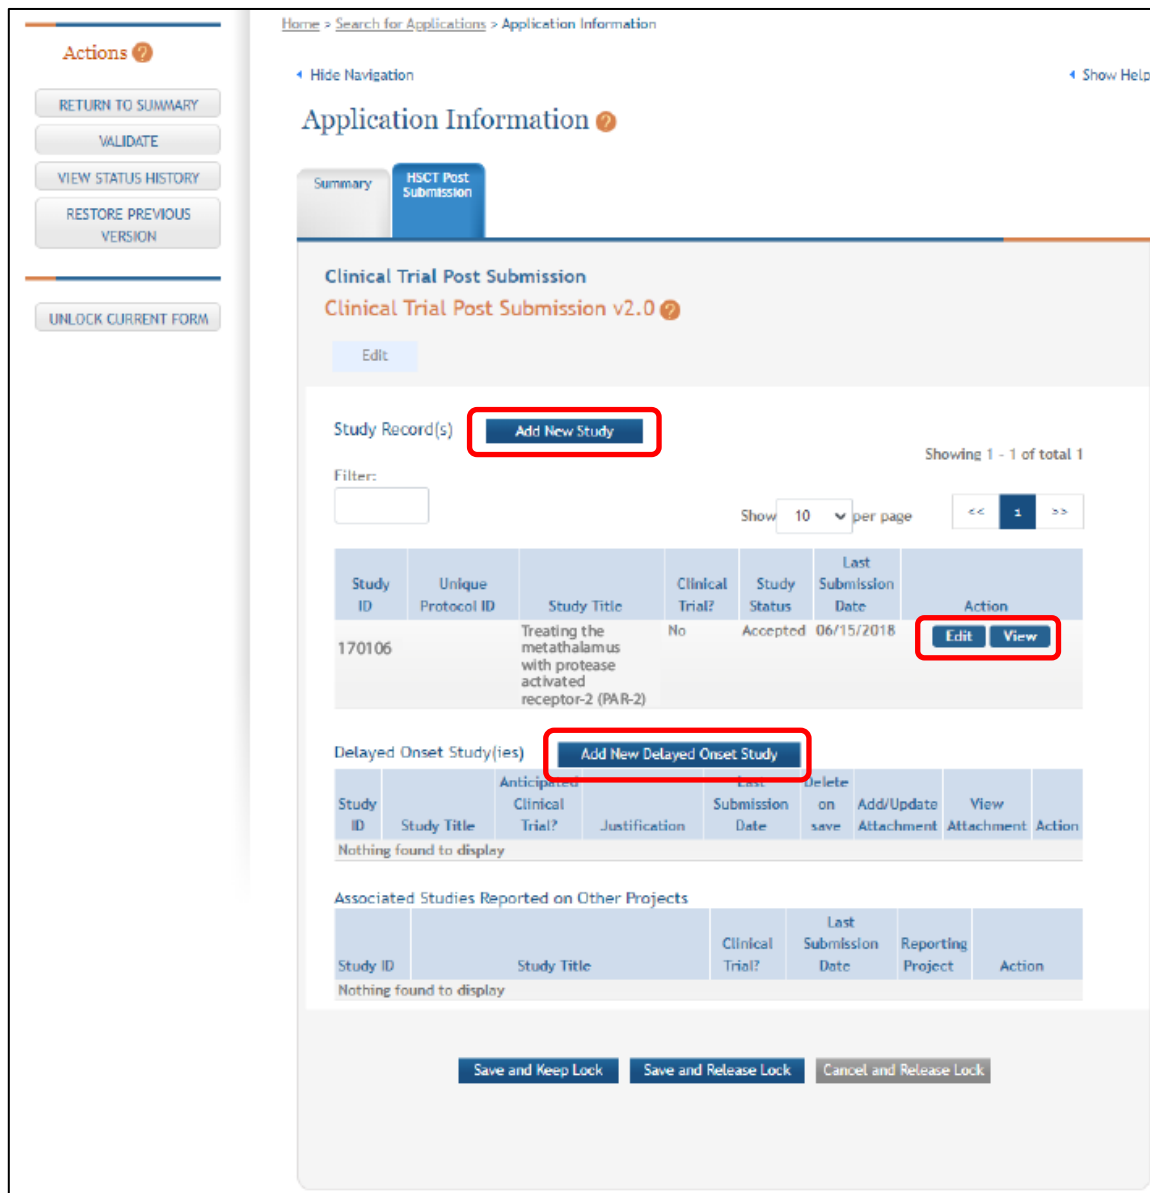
Actions

RETURN TO SUMMARY

VALIDATE

VIEW STATUS HISTORY

RESTORE PREVIOUS VERSION

UNLOCK CURRENT FORM

Home > Search for Applications > Application Information

Hide Navigation

Show Help

Application Information

Summary

HSCT Post Submission

Clinical Trial Post Submission

Clinical Trial Post Submission v2.0

Edit

Study Record(s) Add New Study

Showing 1 - 1 of total 1

Filter:

Show 10 per page

<< 1 >>

| Study ID | Unique Protocol ID | Study Title | Clinical Trial? | Study Status | Last Submission Date | Action |
|---|---|---|---|---|---|---|
| 170106 | | Treating the metathalamus with protease activated receptor-2 (PAR-2) | No | Accepted | 06/15/2018 | Edit View |

Delayed Onset Study(ies) Add New Delayed Onset Study

| Study ID | Study Title | Anticipated Clinical Trial? | Justification | Last Submission Date | Delete on save | Add/Update Attachment | View Attachment | Action |
|---|---|---|---|---|---|---|---|---|
| Nothing found to display | | | | | | | | |

Associated Studies Reported on Other Projects

| Study ID | Study Title | Clinical Trial? | Last Submission Date | Reporting Project | Action |
|---|---|---|---|---|---|
| Nothing found to display | | | | | |

Save and Keep Lock Save and Release Lock Cancel and Release Lock